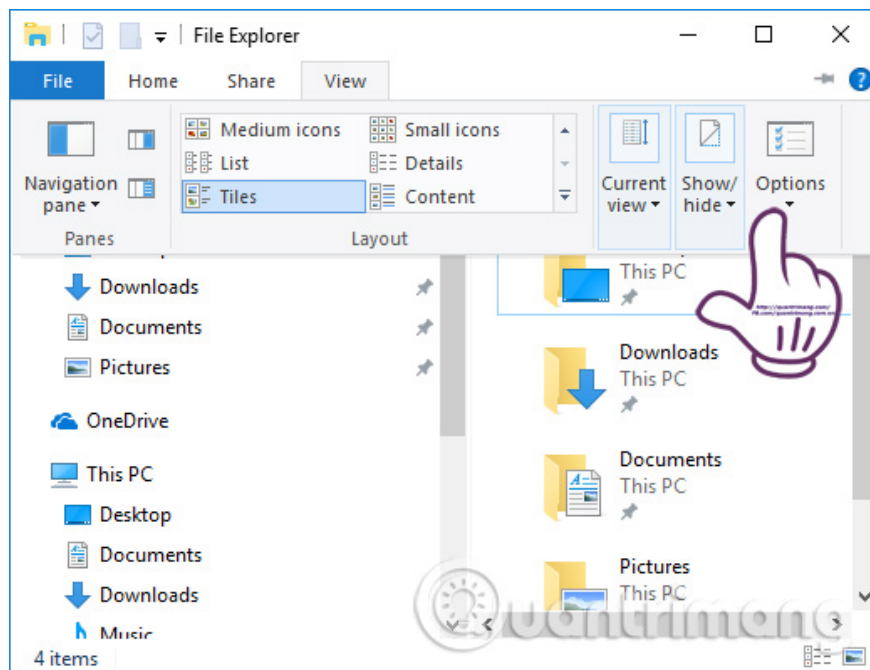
File Explorer

File Home Share View

Navigation pane

Medium icons
Small icons
List
Details
Tiles
Content

Current view
Show/ hide
Options

Panes
Layout

Downloads
Documents
Pictures
OneDrive
This PC
Desktop
Documents
Downloads
Music

This PC
Downloads
This PC
Documents
This PC
Pictures
This PC

http://quantrimang.com/
FB.com/quantrimang.com.vn

quantrimang

4 items